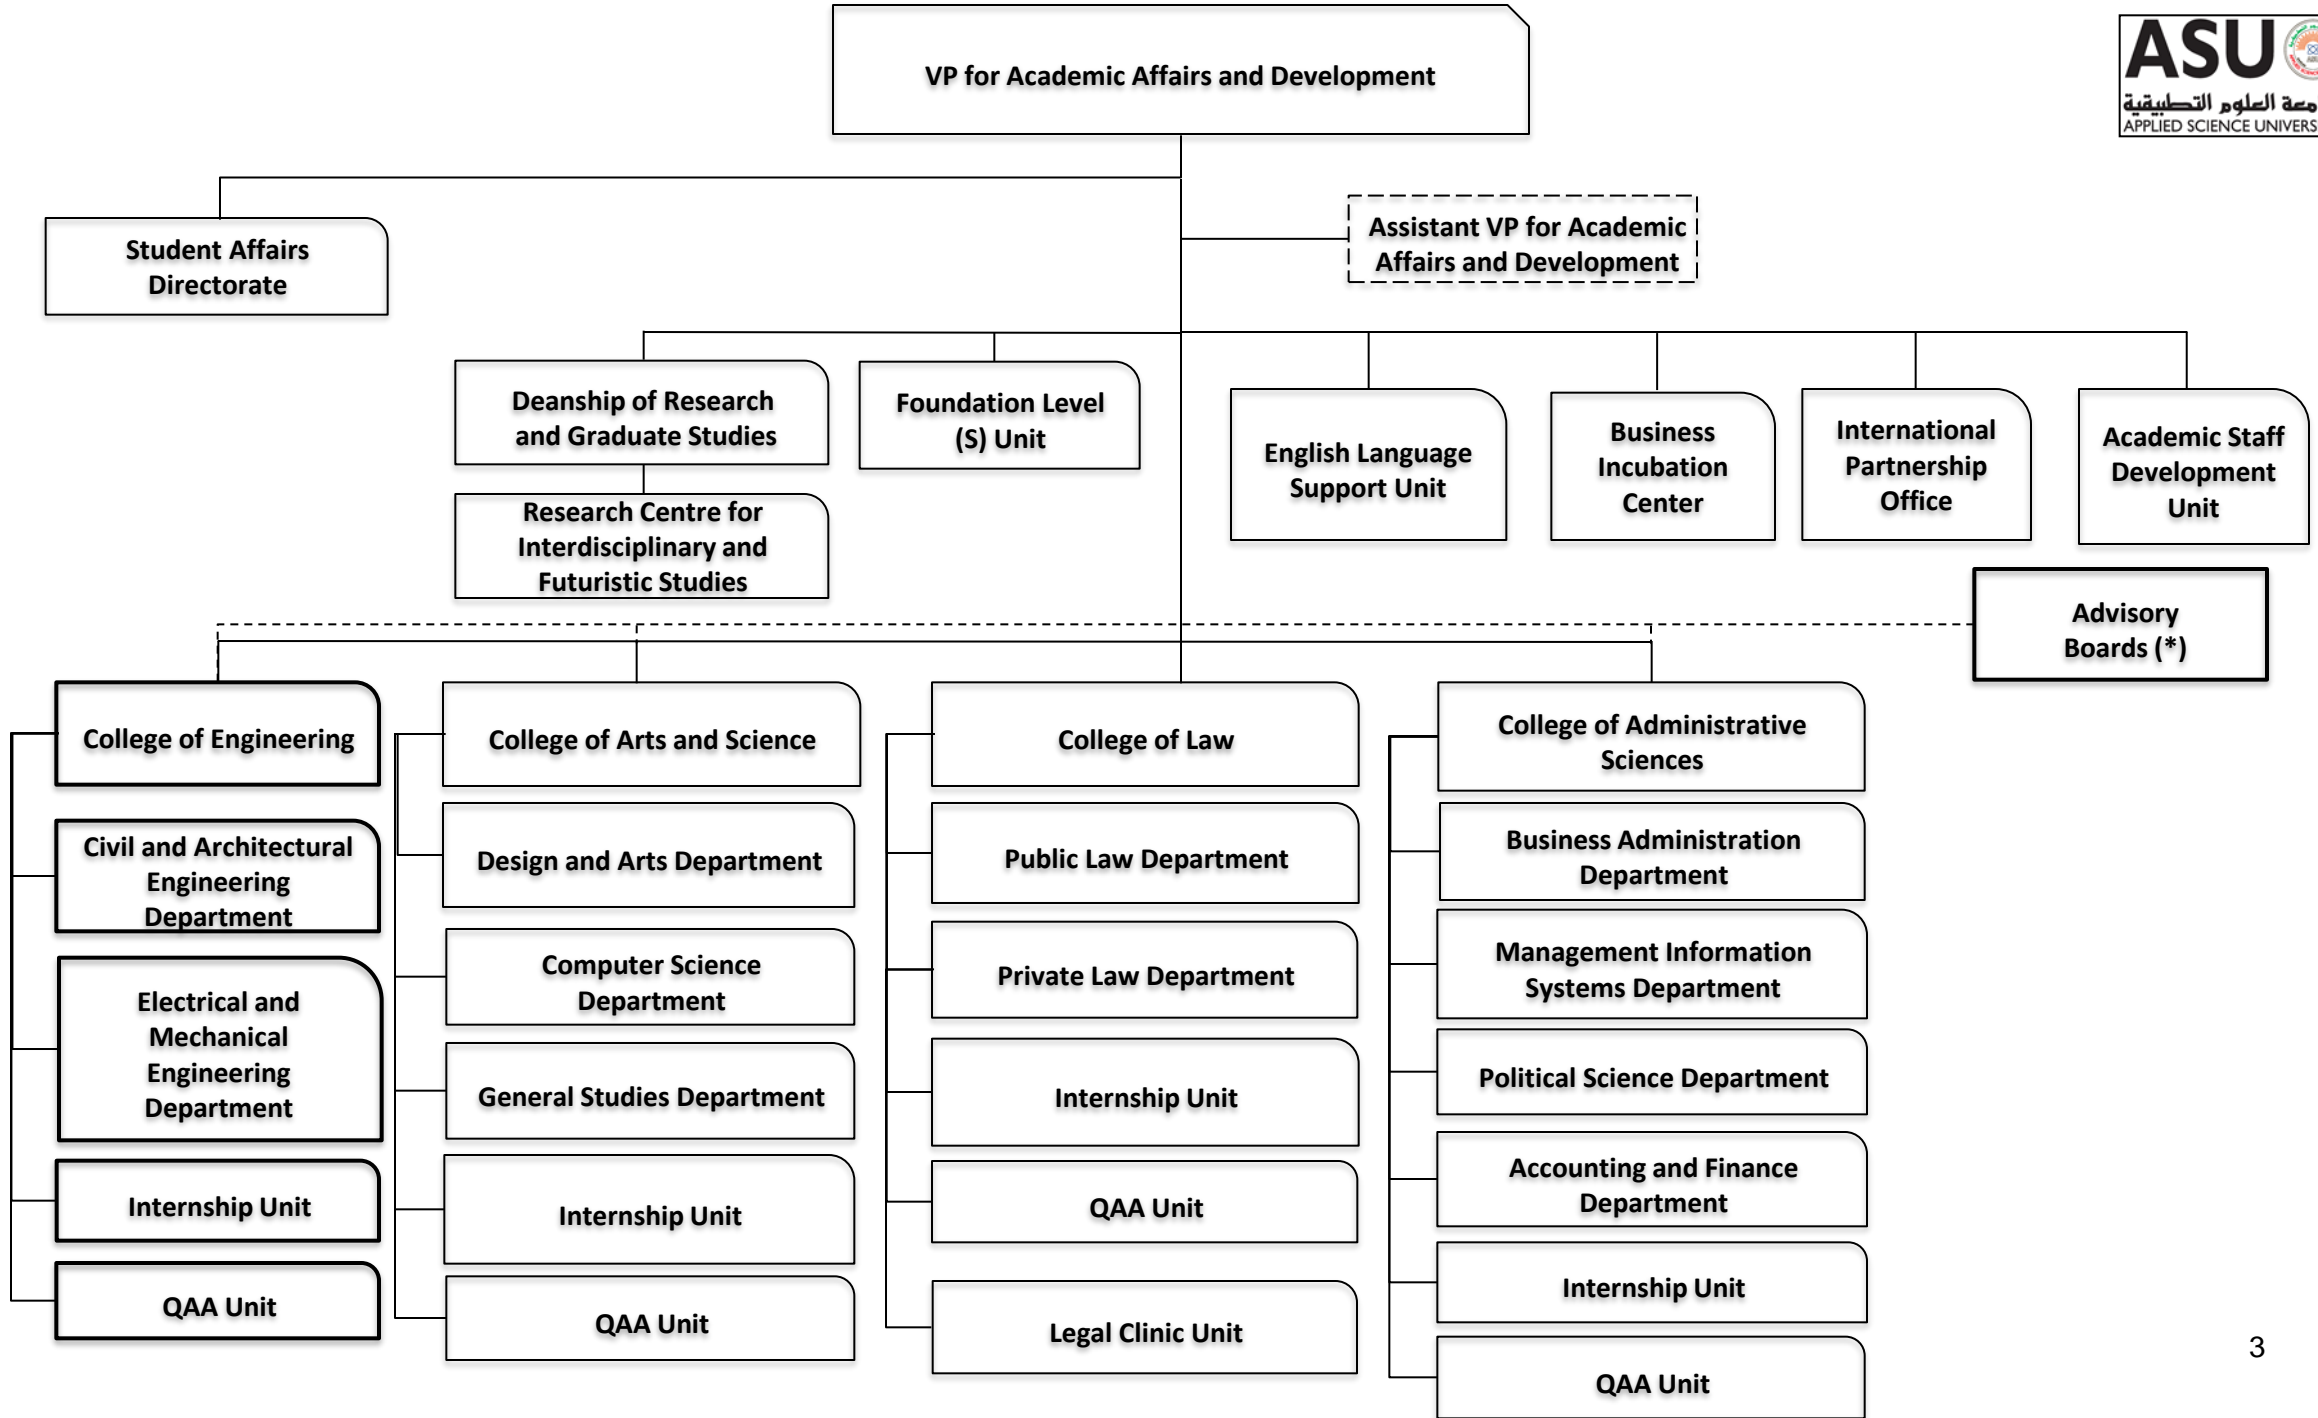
ASU
معة العلوم التطبيقية
APPLIED SCIENCE UNIVERS

VP for Academic Affairs and Development

Student Affairs Directorate

Assistant VP for Academic Affairs and Development

Deanship of Research and Graduate Studies

Research Centre for Interdisciplinary and Futuristic Studies

Foundation Level (S) Unit

English Language Support Unit

Business Incubation Center

International Partnership Office

Academic Staff Development Unit

Advisory Boards (*)

College of Engineering

Civil and Architectural Engineering Department

Electrical and Mechanical Engineering Department

Internship Unit

QAA Unit

College of Arts and Science

Design and Arts Department

Computer Science Department

General Studies Department

Internship Unit

QAA Unit

College of Law

Public Law Department

Private Law Department

Internship Unit

QAA Unit

Legal Clinic Unit

College of Administrative Sciences

Business Administration Department

Management Information Systems Department

Political Science Department

Accounting and Finance Department

Internship Unit

QAA Unit

3